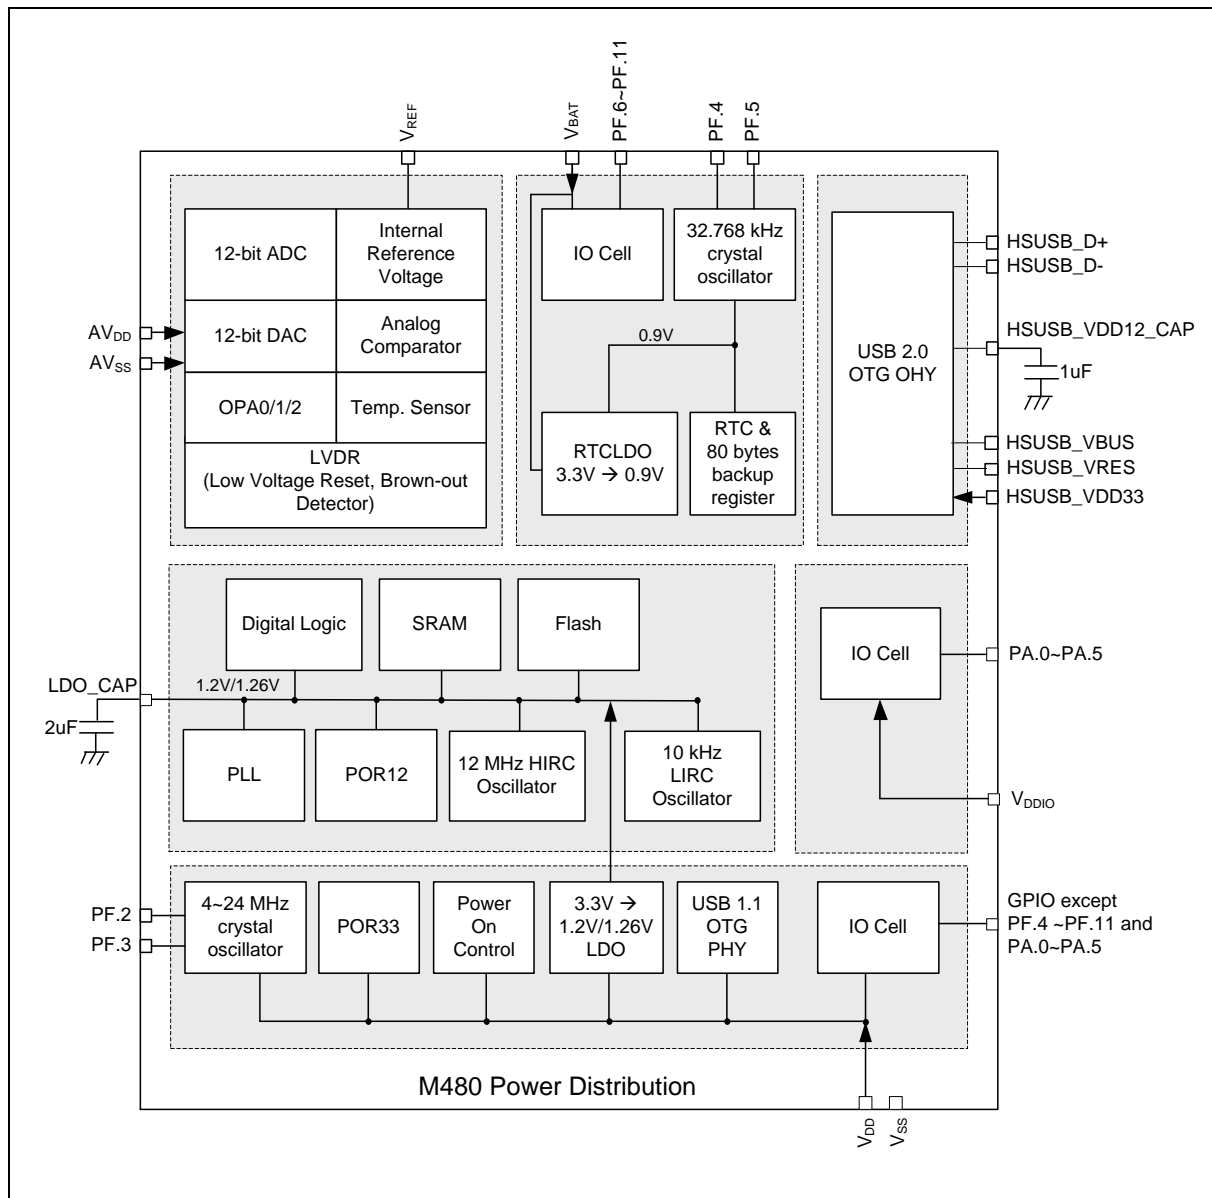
$V_{REF}$

$V_{BAT}$

PF.6~PF.11

PF.4

PF.5

12-bit ADC

Internal Reference Voltage

$AV_{DD}$

$AV_{SS}$

12-bit DAC

Analog Comparator

OPA0/1/2

Temp. Sensor

LVDR (Low Voltage Reset, Brown-out Detector)

IO Cell

32.768 kHz crystal oscillator

0.9V

RTCLDO 3.3V → 0.9V

RTC & 80 bytes backup register

USB 2.0 OTG OHY

HSUSB_D+

HSUSB_D-

HSUSB_VDD12_CAP

1uF

HSUSB_VBUS

HSUSB_VRES

HSUSB_VDD33

Digital Logic

SRAM

Flash

IO Cell

PA.0~PA.5

LDO_CAP

1.2V/1.26V

2uF

PLL

POR12

12 MHz HIRC Oscillator

10 kHz LIRC Oscillator

$V_{DDIO}$

PF.2

PF.3

4~24 MHz crystal oscillator

POR33

Power On Control

3.3V → 1.2V/1.26V LDO

USB 1.1 OTG PHY

IO Cell

GPIO except PF.4 ~PF.11 and PA.0~PA.5

M480 Power Distribution

$V_{DD}$

$V_{SS}$